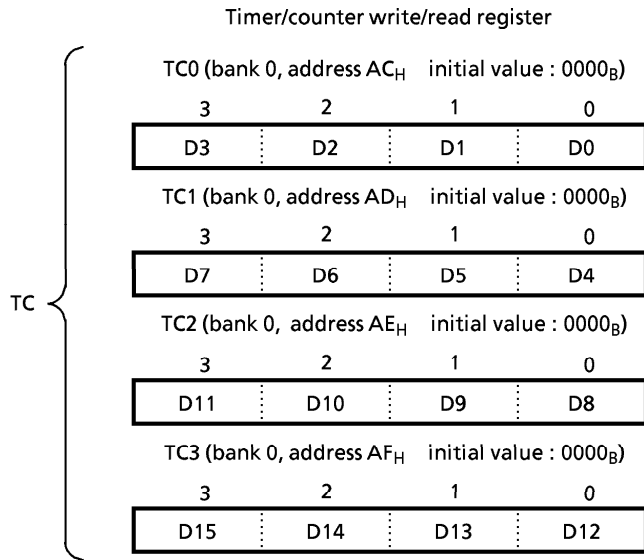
Timer/counter write/read register

TC

TC0 (bank 0, address $AC_H$ initial value : $0000_B$)

| 3 | 2 | 1 | 0 |
|---|---|---|---|
| D3 | D2 | D1 | D0 |

TC1 (bank 0, address $AD_H$ initial value : $0000_B$)

| 3 | 2 | 1 | 0 |
|---|---|---|---|
| D7 | D6 | D5 | D4 |

TC2 (bank 0, address $AE_H$ initial value : $0000_B$)

| 3 | 2 | 1 | 0 |
|---|---|---|---|
| D11 | D10 | D9 | D8 |

TC3 (bank 0, address $AF_H$ initial value : $0000_B$)

| 3 | 2 | 1 | 0 |
|---|---|---|---|
| D15 | D14 | D13 | D12 |